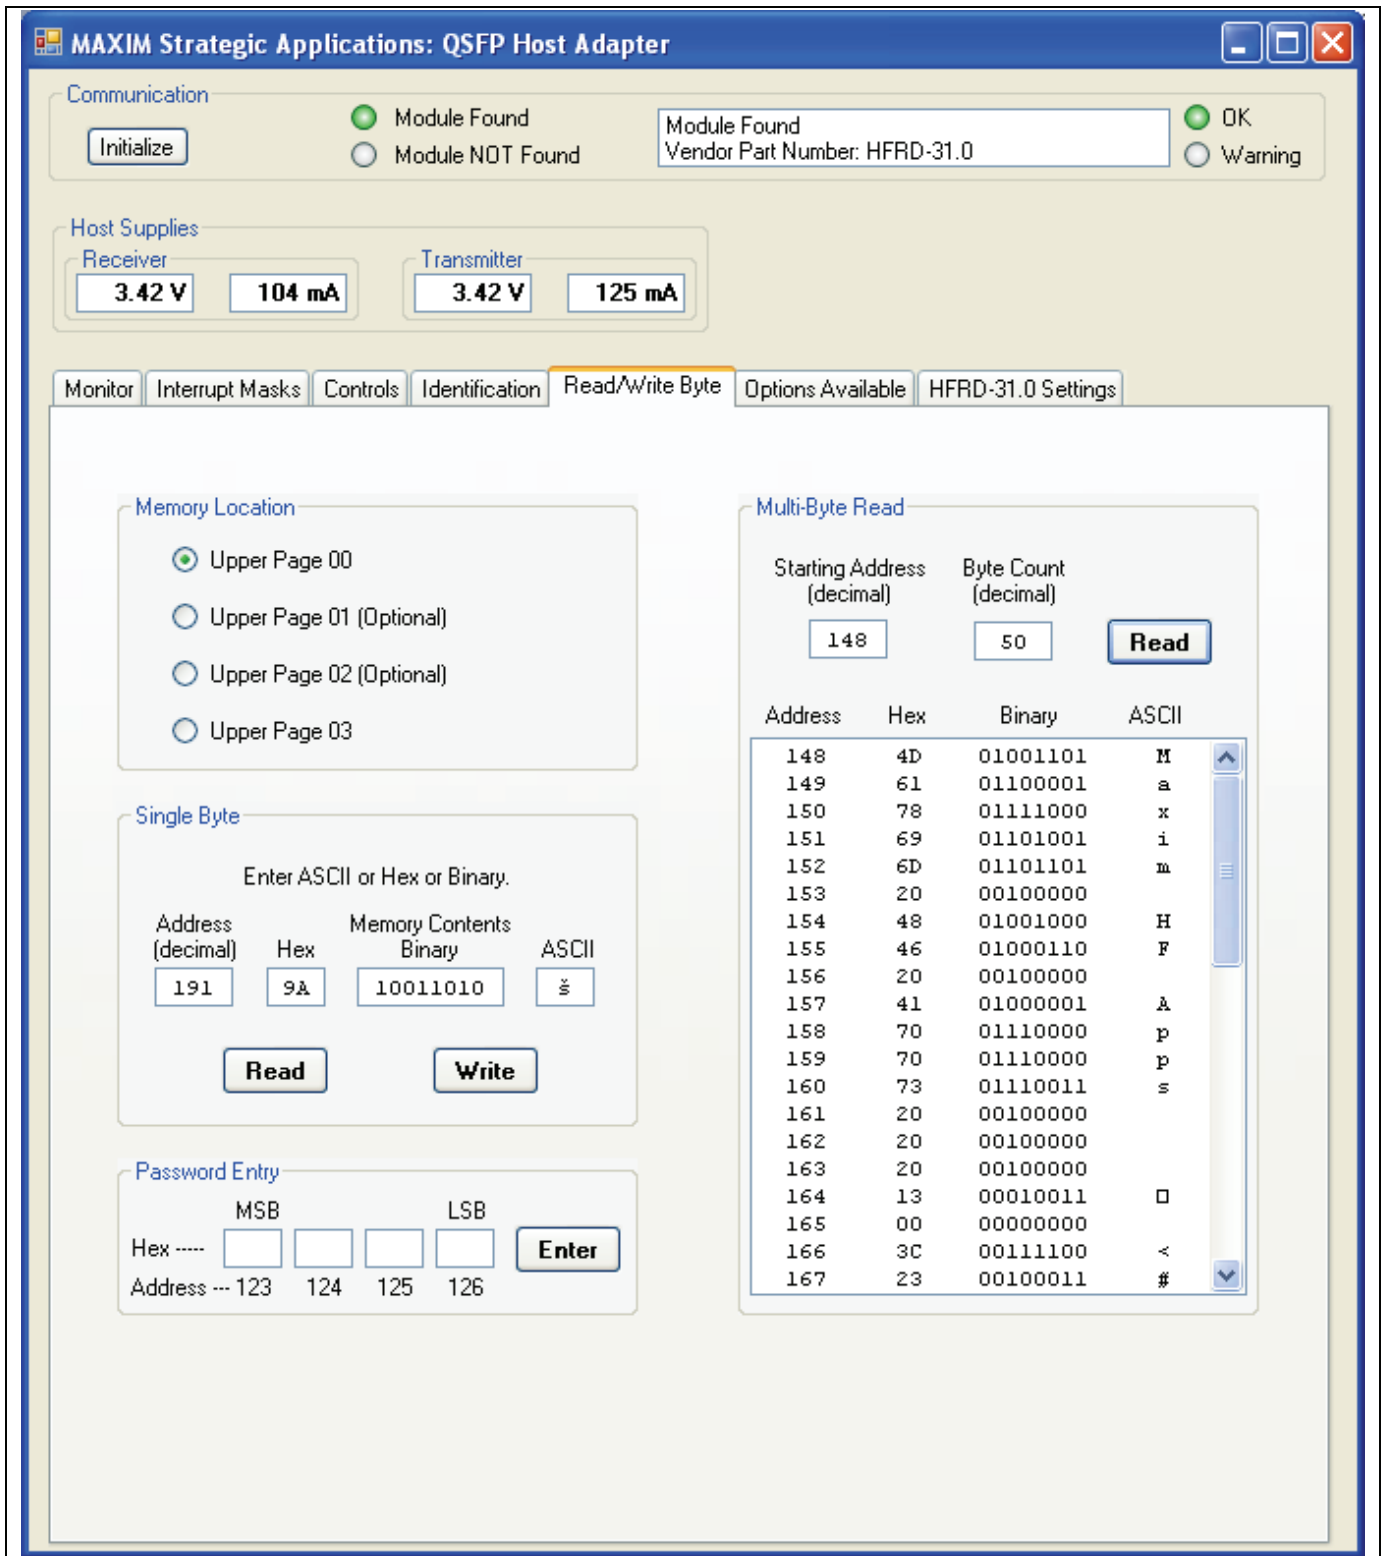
MAXIM Strategic Applications: QSFP Host Adapter

Communication

Initialize

Module Found
Module NOT Found

Module Found
Vendor Part Number: HFRD-31.0

OK
Warning

Host Supplies
Receiver
3.42 V
104 mA
Transmitter
3.42 V
125 mA

Monitor | Interrupt Masks | Controls | Identification | Read/Write Byte | Options Available | HFRD-31.0 Settings

Memory Location
Upper Page 00
Upper Page 01 (Optional)
Upper Page 02 (Optional)
Upper Page 03

Single Byte
Enter ASCII or Hex or Binary.
Address (decimal)
Hex
Memory Contents Binary
ASCII
191
9A
10011010
š
Read
Write

Password Entry
MSB
LSB
Hex -----
Enter
Address --- 123 124 125 126

Multi-Byte Read
Starting Address (decimal)
Byte Count (decimal)
148
50
Read

| Address | Hex | Binary | ASCII |
|---|---|---|---|
| 148 | 4D | 01001101 | M |
| 149 | 61 | 01100001 | a |
| 150 | 78 | 01111000 | x |
| 151 | 69 | 01101001 | i |
| 152 | 6D | 01101101 | m |
| 153 | 20 | 00100000 | |
| 154 | 48 | 01001000 | H |
| 155 | 46 | 01000110 | F |
| 156 | 20 | 00100000 | |
| 157 | 41 | 01000001 | A |
| 158 | 70 | 01110000 | p |
| 159 | 70 | 01110000 | p |
| 160 | 73 | 01110011 | s |
| 161 | 20 | 00100000 | |
| 162 | 20 | 00100000 | |
| 163 | 20 | 00100000 | |
| 164 | 13 | 00010011 | □ |
| 165 | 00 | 00000000 | |
| 166 | 3C | 00111100 | < |
| 167 | 23 | 00100011 | # |